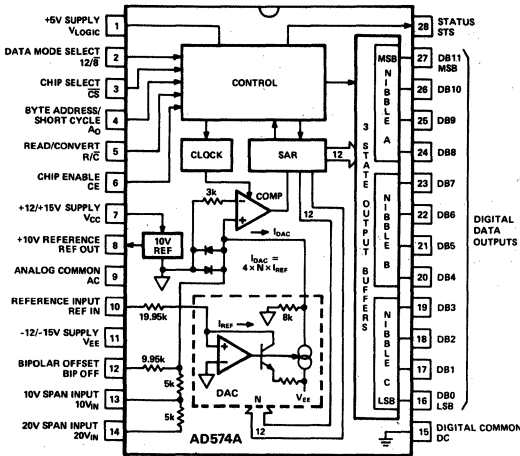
+5V SUPPLY $V_{LOGIC}$ 1
DATA MODE SELECT $12/\overline{8}$ 2
CHIP SELECT $\overline{CS}$ 3
BYTE ADDRESS/ SHORT CYCLE $A_O$ 4
READ/CONVERT $R/\overline{C}$ 5
CHIP ENABLE CE 6
+12/+15V SUPPLY $V_{CC}$ 7
+10V REFERENCE REF OUT 8
ANALOG COMMON AC 9
REFERENCE INPUT REF IN 10
-12/-15V SUPPLY $V_{EE}$ 11
BIPOLAR OFFSET BIP OFF 12
10V SPAN INPUT $10V_{IN}$ 13
20V SPAN INPUT $20V_{IN}$ 14

CONTROL
CLOCK
SAR
12
3k
COMP
$I_{DAC}$
10V REF
$I_{DAC} = 4 \times N \times I_{REF}$
19.95k
$I_{REF}$
8k
9.95k
5k
5k
DAC
$V_{EE}$
N
12
AD574A

3 STATE OUTPUT BUFFERS
MSB
NIBBLE A
NIBBLE B
NIBBLE C
LSB

28 STATUS STS
27 DB11 MSB
26 DB10
25 DB9
24 DB8
23 DB7
22 DB6
21 DB5
20 DB4
19 DB3
18 DB2
17 DB1
16 DB0 LSB
15 DIGITAL COMMON DC

DIGITAL DATA OUTPUTS